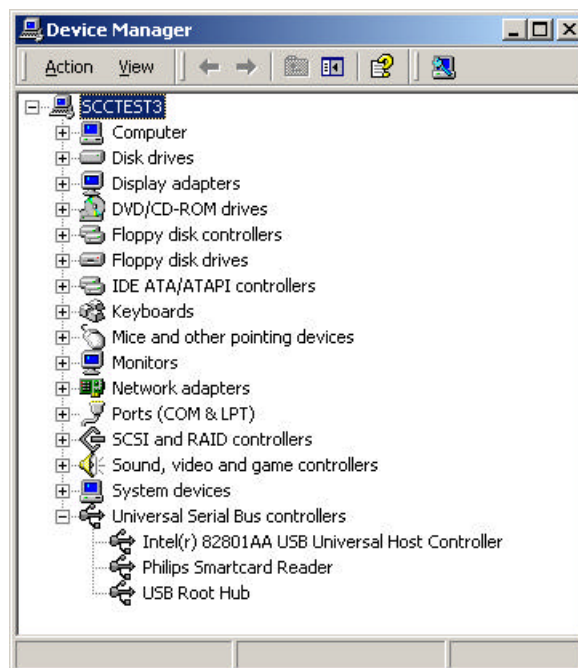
Device Manager

Action View

SCCTEST3
Computer
Disk drives
Display adapters
DVD/CD-ROM drives
Floppy disk controllers
Floppy disk drives
IDE ATA/ATAPI controllers
Keyboards
Mice and other pointing devices
Monitors
Network adapters
Ports (COM & LPT)
SCSI and RAID controllers
Sound, video and game controllers
System devices
Universal Serial Bus controllers
Intel(r) 82801AA USB Universal Host Controller
Philips Smartcard Reader
USB Root Hub